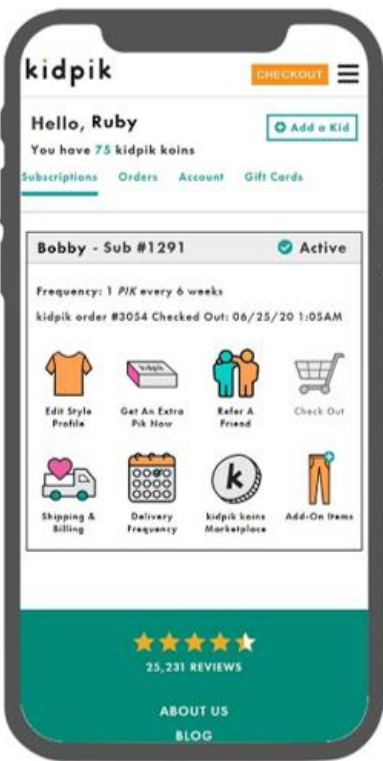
kidpik

CHECKOUT

Hello, Ruby

Add a Kid

You have 75 kidpik koins

Subscriptions Orders Account Gift Cards

Bobby - Sub #1291

Active

Frequency: 1 PIK every 6 weeks

kidpik order #3054 Checked Out: 06/25/20 1:05AM

Edit Style Profile

Get An Extra Pik Now

Refer A Friend

Check Out

Shipping & Billing

Delivery Frequency

kidpik koins Marketplace

Add-On Items

25,231 REVIEWS

ABOUT US

BLOG